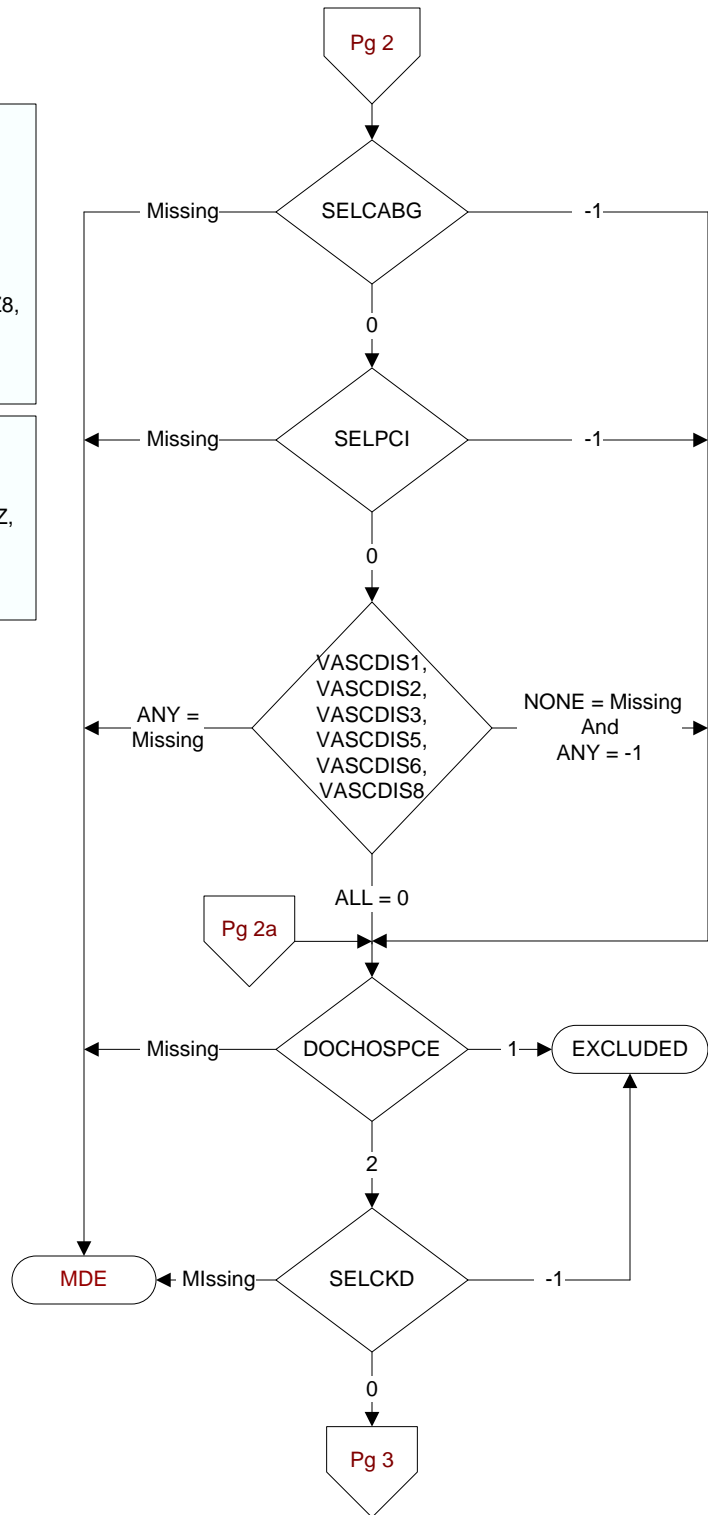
Pg 2

SELCABG
Missing
-1
0

SELPCI
Missing
-1
0

VASCDIS1, VASCDIS2, VASCDIS3, VASCDIS5, VASCDIS6, VASCDIS8
ANY = Missing
NONE = Missing And ANY = -1
ALL = 0

Pg 2a

DOCHOSPCE
Missing
1
EXCLUDED
2

SELCKD
MDE
MIssing
-1
0

Pg 3

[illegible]8,

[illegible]Z,